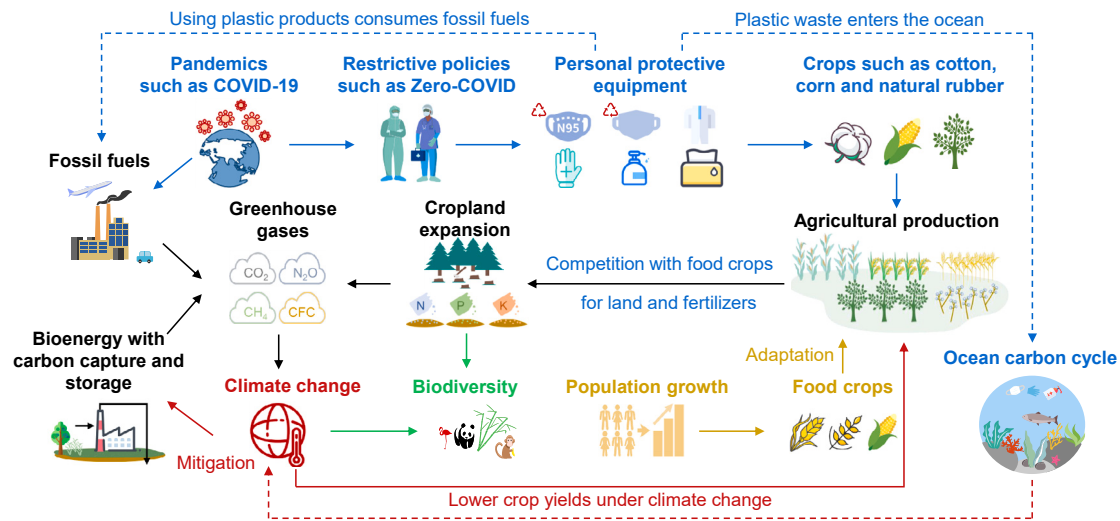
Using plastic products consumes fossil fuels

Plastic waste enters the ocean

Pandemics such as COVID-19

Restrictive policies such as Zero-COVID

Personal protective equipment

Crops such as cotton, corn and natural rubber

N95

Fossil fuels

Greenhouse gases

Cropland expansion

Agricultural production

$CO_2$

$N_2O$

$CH_4$

CFC

N

P

K

Competition with food crops for land and fertilizers

Bioenergy with carbon capture and storage

Adaptation

Ocean carbon cycle

Climate change

Biodiversity

Population growth

Food crops

Mitigation

Lower crop yields under climate change